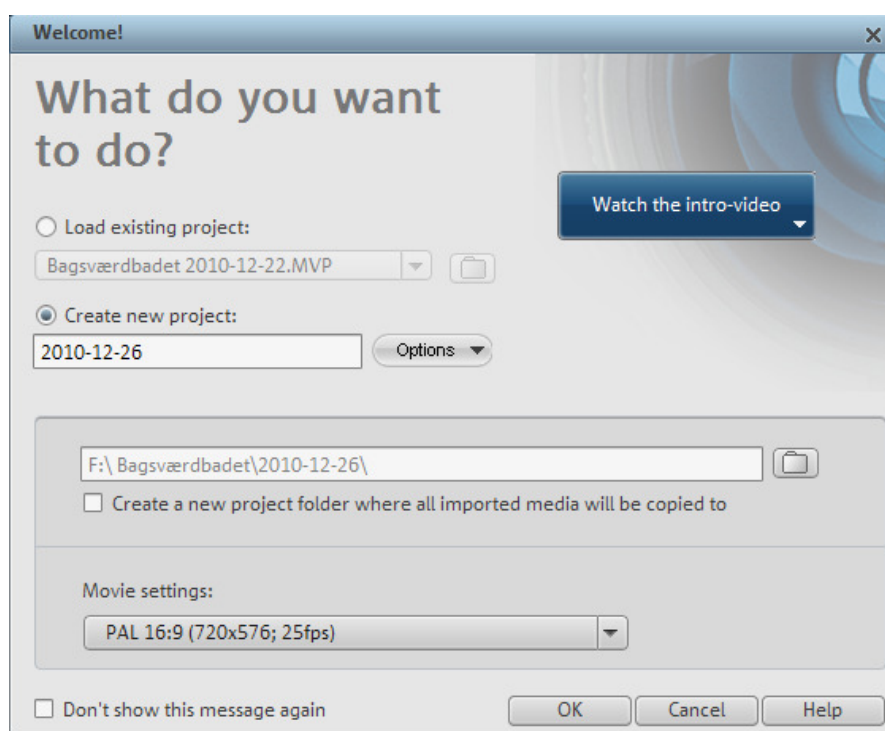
Welcome!

What do you want to do?

Watch the intro-video

Load existing project:

Bagsværdbadet 2010-12-22.MVP

Create new project:

2010-12-26

Options

F:\ Bagsværdbadet\2010-12-26\

Create a new project folder where all imported media will be copied to

Movie settings:

PAL 16:9 (720x576; 25fps)

Don't show this message again

OK

Cancel

Help